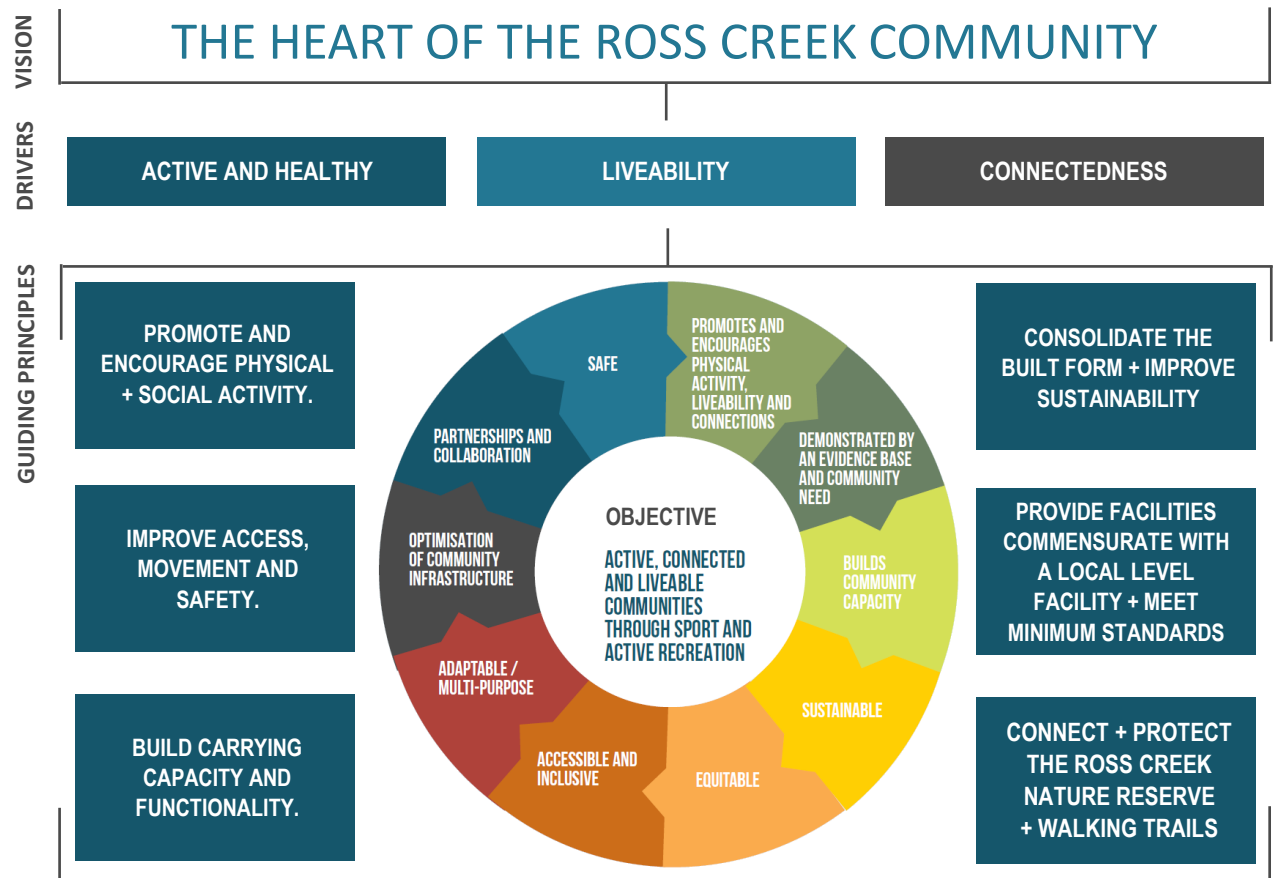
VISION

THE HEART OF THE ROSS CREEK COMMUNITY

DRIVERS

ACTIVE AND HEALTHY

LIVEABILITY

CONNECTEDNESS

GUIDING PRINCIPLES

PROMOTE AND ENCOURAGE PHYSICAL + SOCIAL ACTIVITY.

IMPROVE ACCESS, MOVEMENT AND SAFETY.

BUILD CARRYING CAPACITY AND FUNCTIONALITY.

SAFE

PROMOTES AND ENCOURAGES PHYSICAL ACTIVITY, LIVEABILITY AND CONNECTIONS

DEMONSTRATED BY AN EVIDENCE BASE AND COMMUNITY NEED

BUILDS COMMUNITY CAPACITY

SUSTAINABLE

EQUITABLE

ACCESSIBLE AND INCLUSIVE

ADAPTABLE / MULTI-PURPOSE

OPTIMISATION OF COMMUNITY INFRASTRUCTURE

PARTNERSHIPS AND COLLABORATION

OBJECTIVE

ACTIVE, CONNECTED AND LIVEABLE COMMUNITIES THROUGH SPORT AND ACTIVE RECREATION

CONSOLIDATE THE BUILT FORM + IMPROVE SUSTAINABILITY

PROVIDE FACILITIES COMMENSURATE WITH A LOCAL LEVEL FACILITY + MEET MINIMUM STANDARDS

CONNECT + PROTECT THE ROSS CREEK NATURE RESERVE + WALKING TRAILS